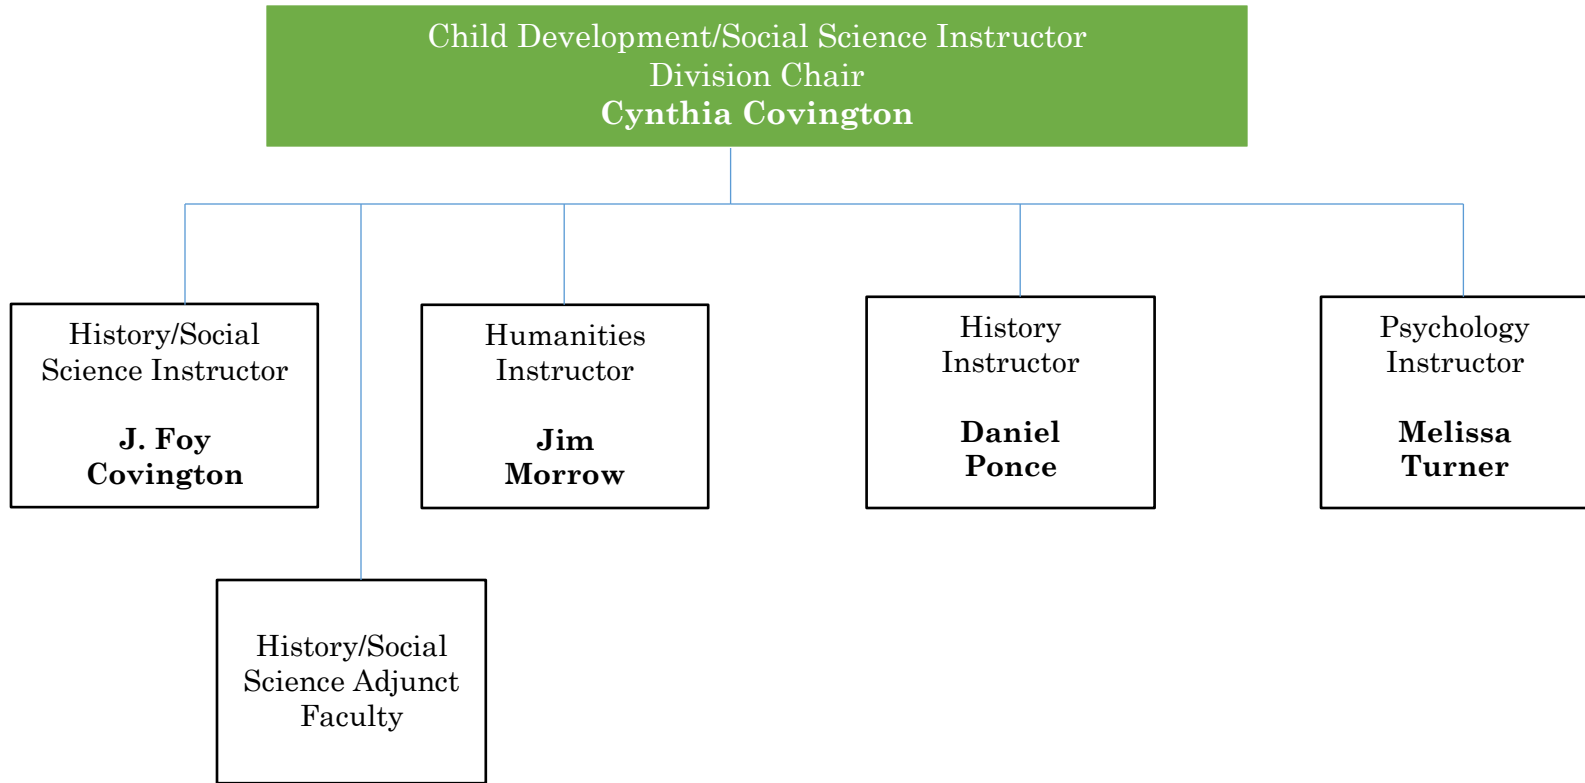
Child Development/Social Science Instructor
Division Chair
Cynthia Covington

History/Social Science Instructor

J. Foy Covington

Humanities Instructor

Jim Morrow

History Instructor

Daniel Ponce

Psychology Instructor

Melissa Turner

History/Social Science Adjunct Faculty